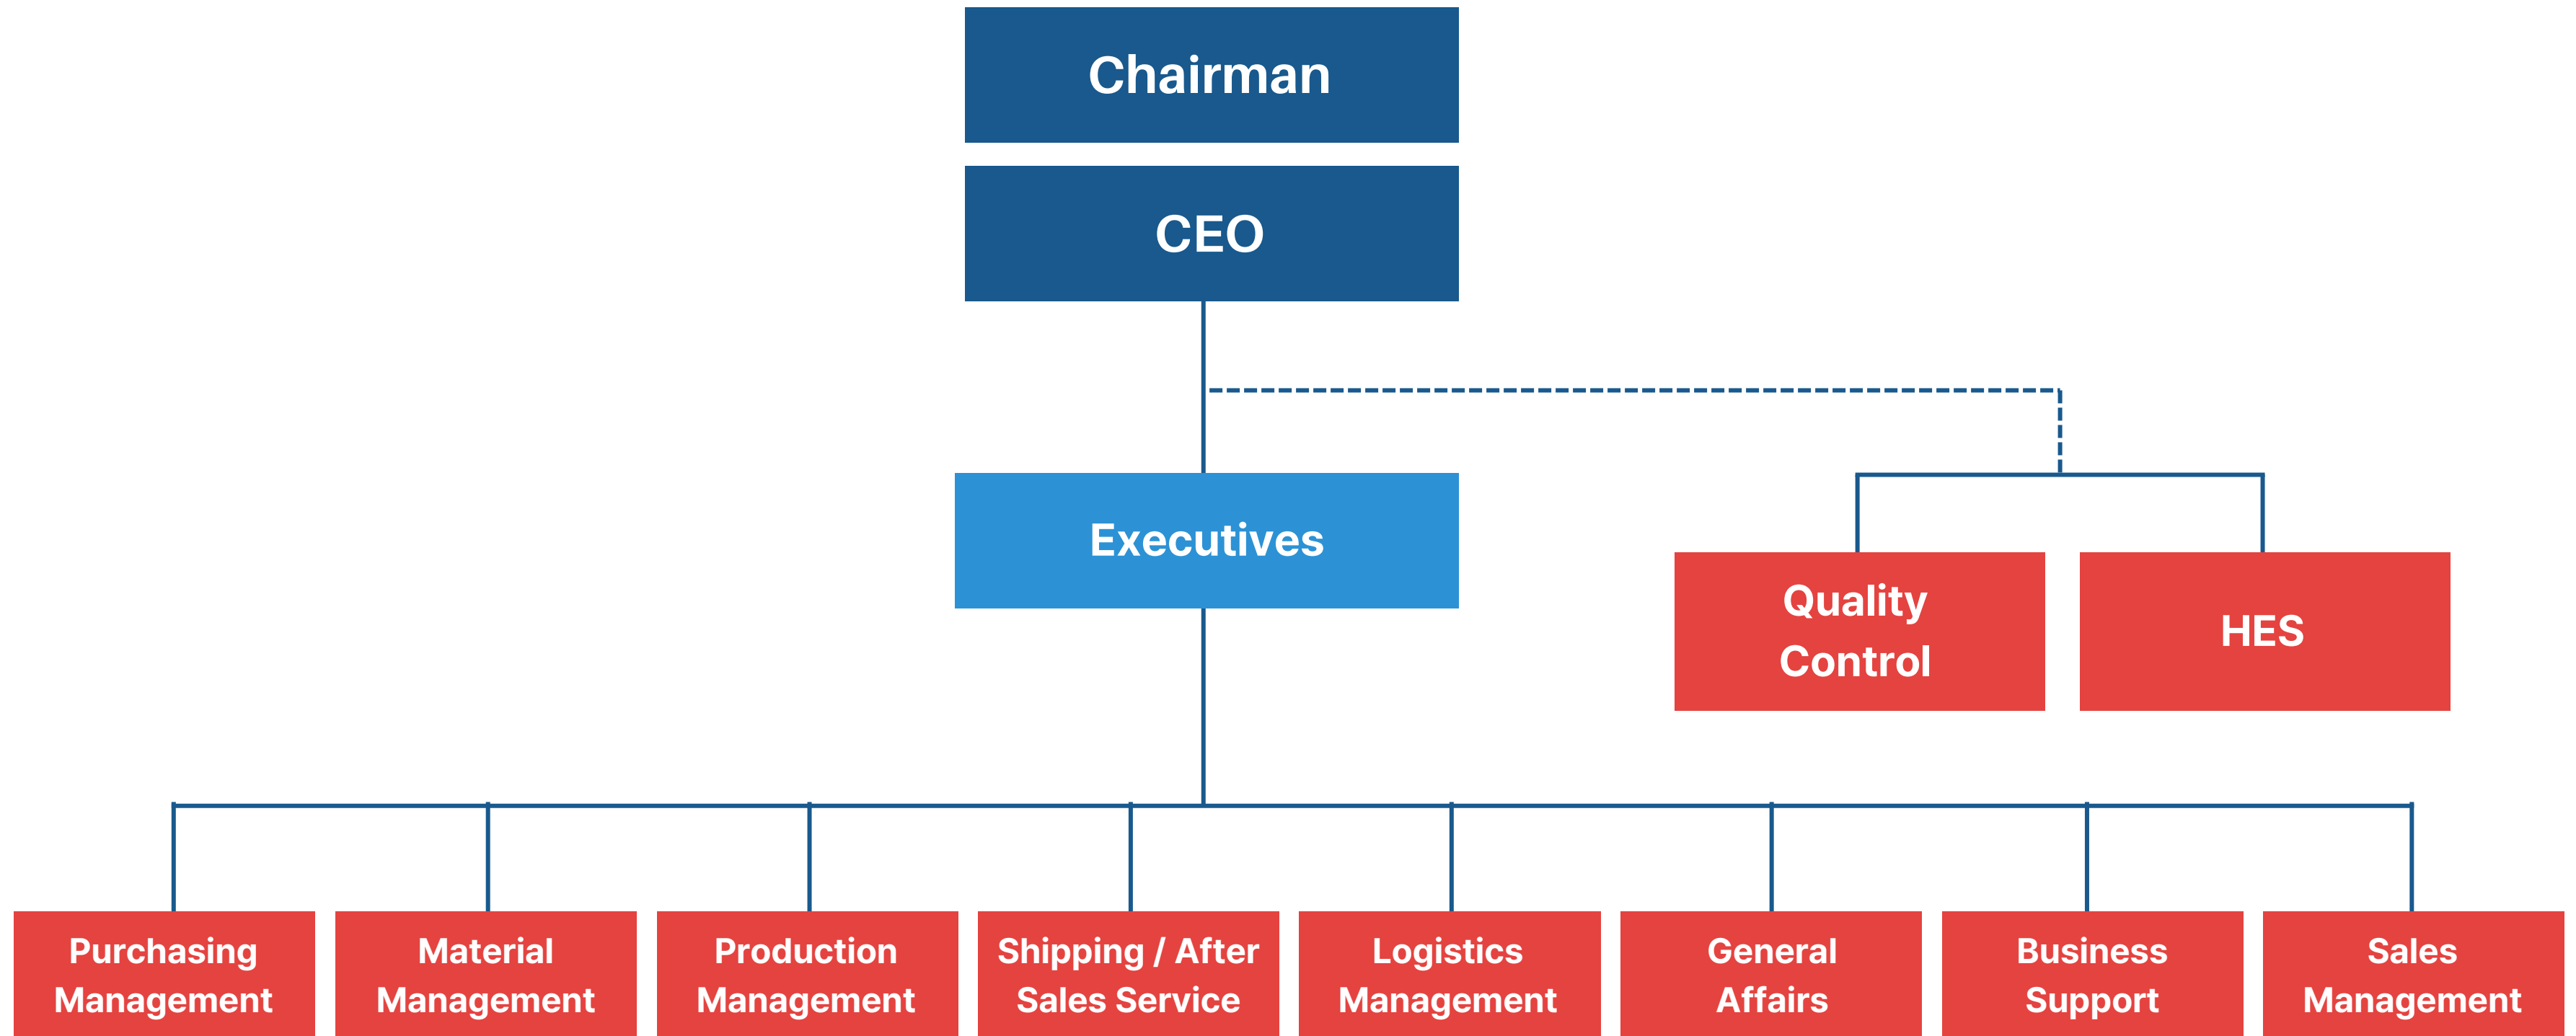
Chairman

CEO

Executives

Quality Control

HES

Purchasing Management

Material Management

Production Management

Shipping / After Sales Service

Logistics Management

General Affairs

Business Support

Sales Management